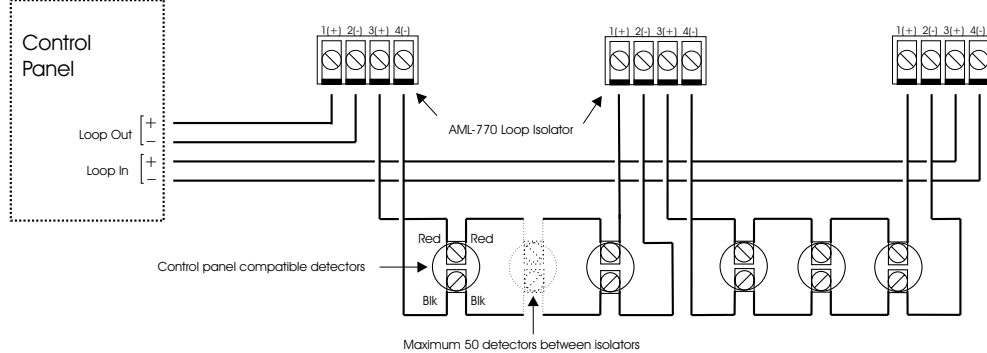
Control Panel

1(+) 2(-) 3(+) 4(-)

1(+) 2(-) 3(+) 4(-)

1(+) 2(-) 3(+) 4(-)

Loop Out +
–

AML-770 Loop Isolator

Loop In +
–

Red
Red

Control panel compatible detectors

Blk
Blk

Maximum 50 detectors between isolators